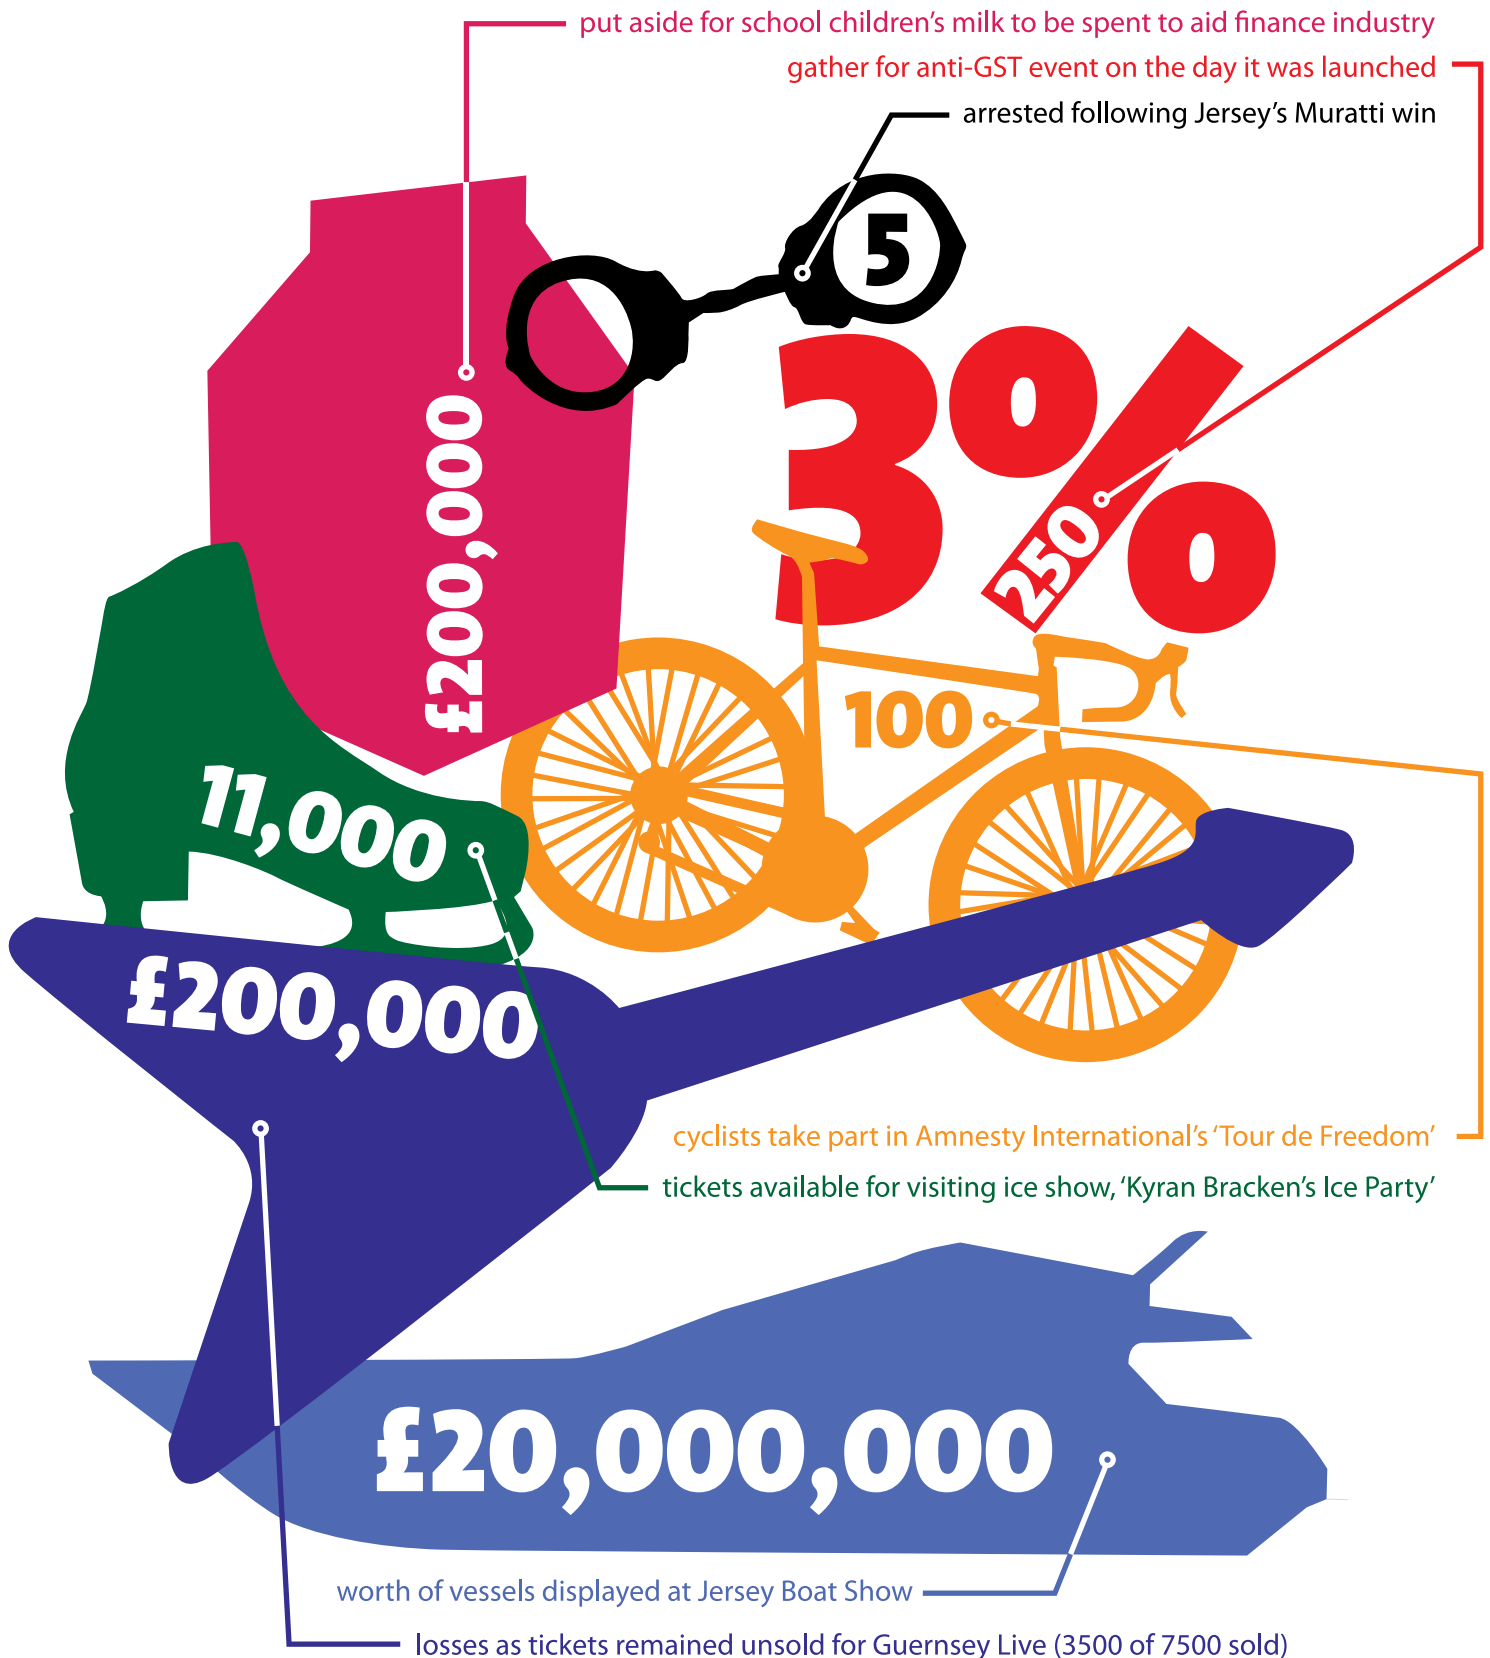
put aside for school children's milk to be spent to aid finance industry

gather for anti-GST event on the day it was launched

arrested following Jersey's Muratti win

5

£200,000

3%

250

100

11,000

£200,000

cyclists take part in Amnesty International's 'Tour de Freedom'

tickets available for visiting ice show, 'Kyran Bracken's Ice Party'

£20,000,000

worth of vessels displayed at Jersey Boat Show

losses as tickets remained unsold for Guernsey Live (3500 of 7500 sold)